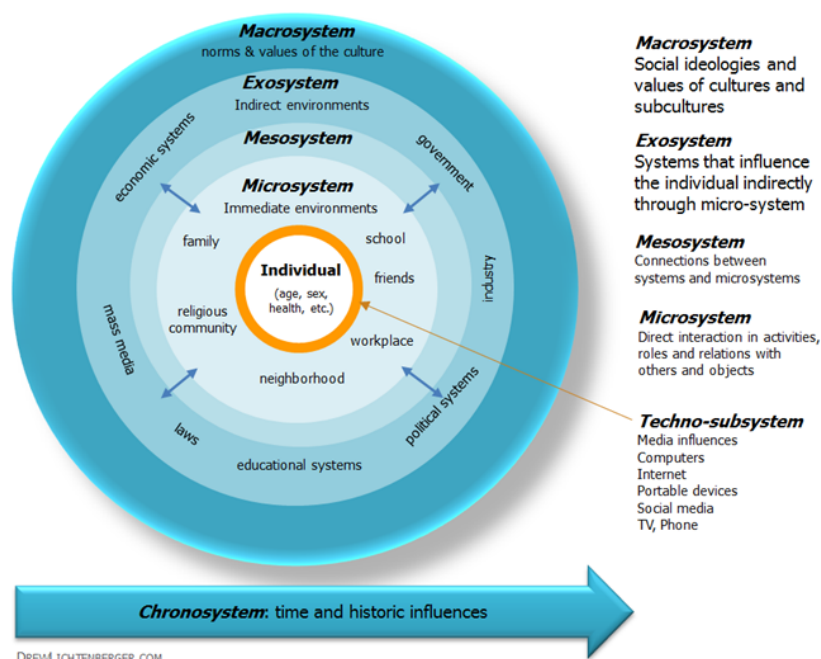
Macrosystem
norms & values of the culture

Exosystem
Indirect environments

Mesosystem

Microsystem
Immediate environments

economic systems

government

family

school

Individual
(age, sex, health, etc.)

friends

industry

mass media

religious community

workplace

neighborhood

laws

political systems

educational systems

Macrosystem
Social ideologies and values of cultures and subcultures

Exosystem
Systems that influence the individual indirectly through micro-system

Mesosystem
Connections between systems and microsystems

Microsystem
Direct interaction in activities, roles and relations with others and objects

Techno-subsystem
Media influences
Computers
Internet
Portable devices
Social media
TV, Phone

Chronosystem: time and historic influences

DrewLichtenberger.com